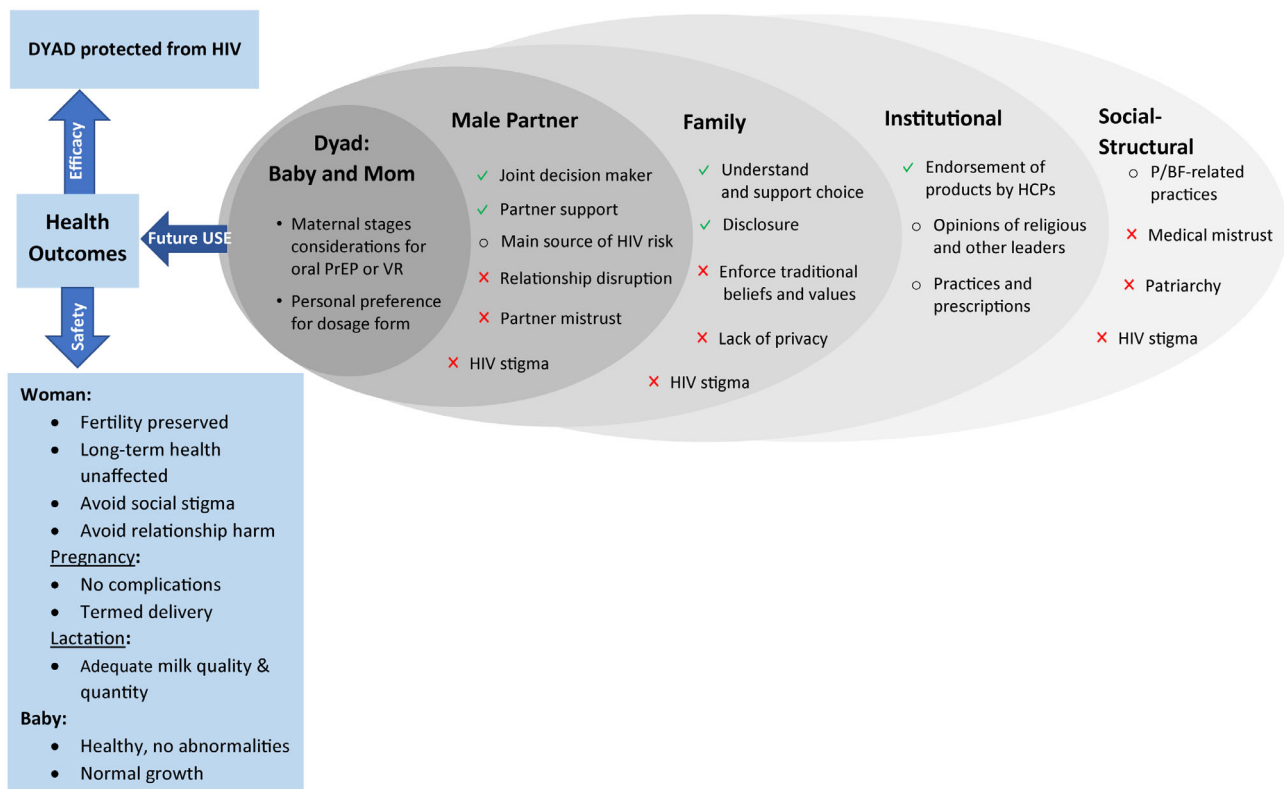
DYAD protected from HIV

Efficacy

Health Outcomes

Future USE

Safety

Woman:
- Fertility preserved
- Long-term health unaffected
- Avoid social stigma
- Avoid relationship harm

Pregnancy:
- No complications
- Termed delivery

Lactation:
- Adequate milk quality & quantity

Baby:
- Healthy, no abnormalities
- Normal growth

Dyad: Baby and Mom
- Maternal stages considerations for oral PrEP or VR
- Personal preference for dosage form

Male Partner
✓ Joint decision maker
✓ Partner support
○ Main source of HIV risk
× Relationship disruption
× Partner mistrust
× HIV stigma

Family
✓ Understand and support choice
✓ Disclosure
× Enforce traditional beliefs and values
× Lack of privacy
× HIV stigma

Institutional
✓ Endorsement of products by HCPs
○ Opinions of religious and other leaders
○ Practices and prescriptions

Social-Structural
○ P/BF-related practices
× Medical mistrust
× Patriarchy
× HIV stigma